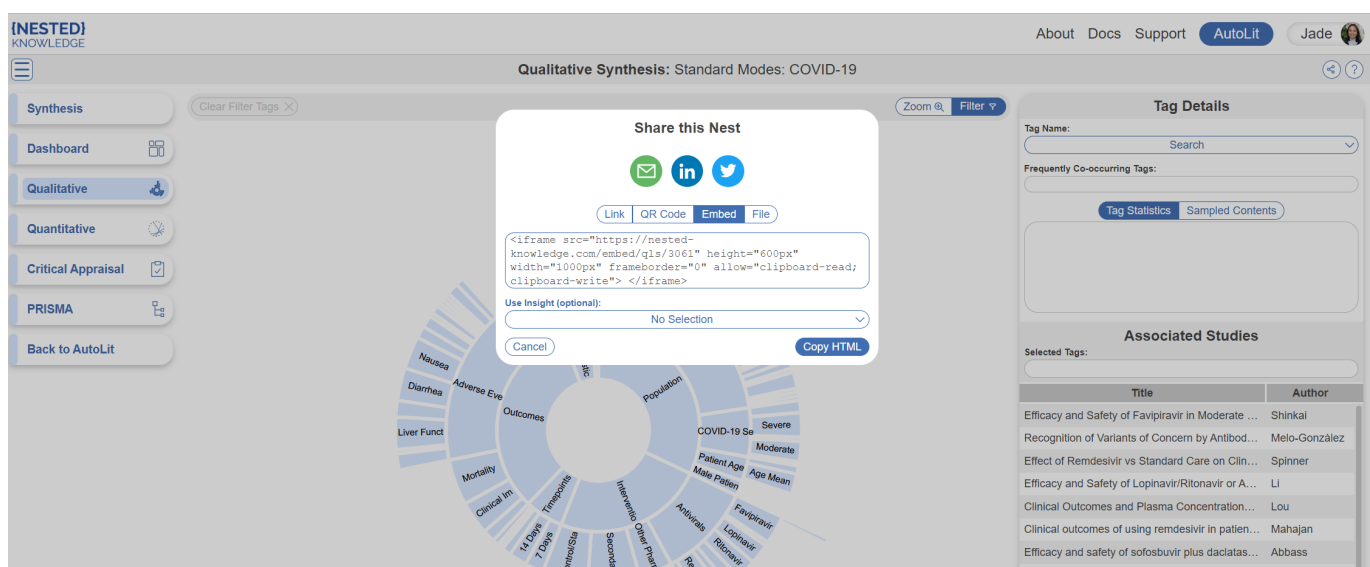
{NESTED}
KNOWLEDGE

About Docs Support AutoLit Jade

Qualitative Synthesis: Standard Modes: COVID-19

Synthesis
Dashboard
Qualitative
Quantitative
Critical Appraisal
PRISMA
Back to AutoLit

Clear Filter Tags

Zoom Filter

Share this Nest

Link QR Code Embed File

<iframe src="https://nested-knowledge.com/embed/qls/3061" height="600px" width="1000px" frameborder="0" allow="clipboard-read; clipboard-write"> </iframe>

Use Insight (optional):
No Selection

Cancel Copy HTML

Nausea
Diarrhea
Adverse Eve
Liver Funct
Outcomes
Mortality
Clinical Im
Timepoints
14 Days
7 Days
ntrol/Sta
Seconda
Interventio Other Phar
Population
COVID-19 Se
Severe
Moderate
Patient Age
Age Mean
Male Patien
Antivirals
Favipiravir
Lopinavir
Ritonavir

Tag Details
Tag Name:
Search
Frequently Co-occurring Tags:
Tag Statistics Sampled Contents

Associated Studies
Selected Tags:

| Title | Author |
|---|---|
| Efficacy and Safety of Favipiravir in Moderate ... | Shinkai |
| Recognition of Variants of Concern by Antibod... | Melo-González |
| Effect of Remdesivir vs Standard Care on Clin... | Spinner |
| Efficacy and Safety of Lopinavir/Ritonavir or A... | Li |
| Clinical Outcomes and Plasma Concentration... | Lou |
| Clinical outcomes of using remdesivir in patien... | Mahajan |
| Efficacy and safety of sofosbuvir plus daclatas... | Abbass |